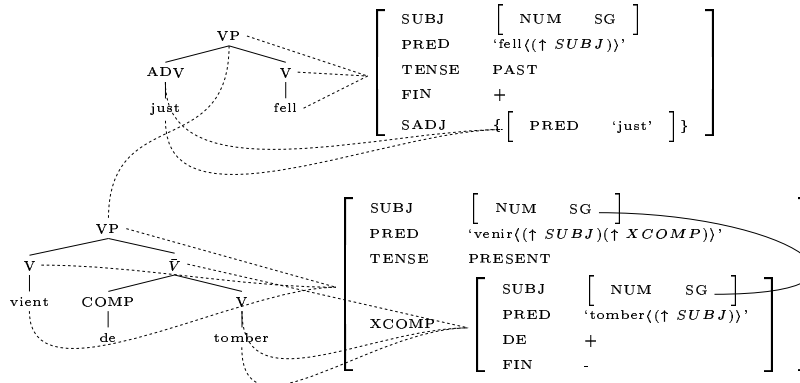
VP

ADV V

just fell

| SUBJ | [ NUM SG ] |
|---|---|
| PRED | 'fell⟨(↑ $SUBJ$)⟩' |
| TENSE | PAST |
| FIN | + |
| SADJ | {[ PRED 'just' ]} |

VP

V $\bar{V}$

vient COMP V

de tomber

| SUBJ | [ NUM SG ] |
|---|---|
| PRED | 'venir⟨(↑ $SUBJ$)(↑ $XCOMP$)⟩' |
| TENSE | PRESENT |
| XCOMP | |

| SUBJ | [ NUM SG ] |
|---|---|
| PRED | 'tomber⟨(↑ $SUBJ$)⟩' |
| DE | + |
| FIN | - |